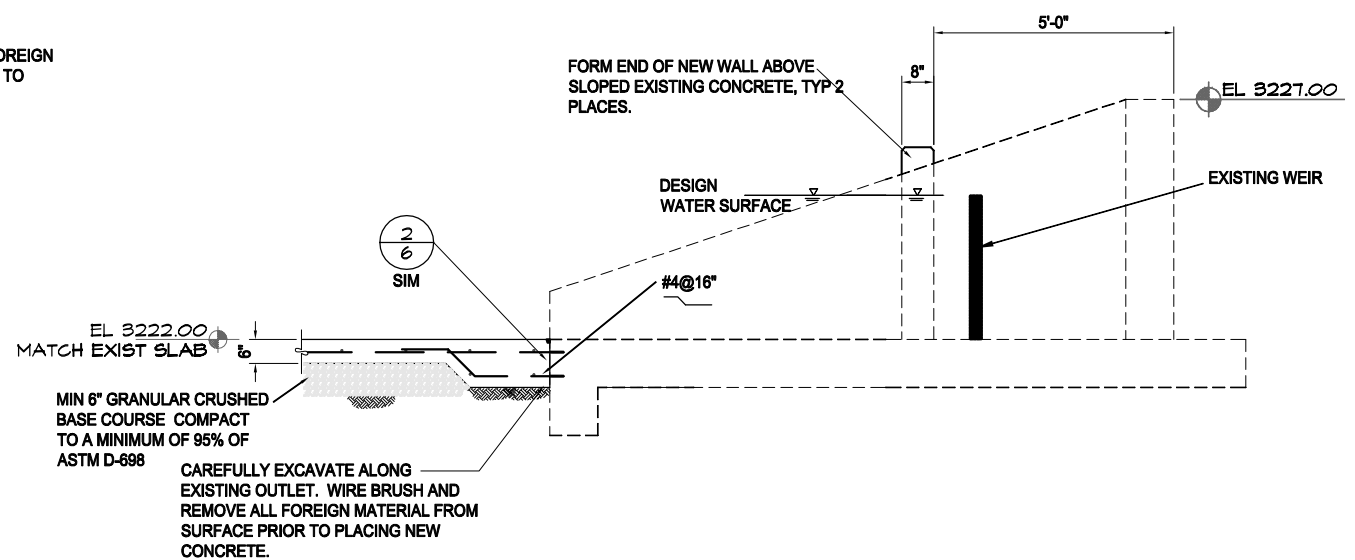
OREIGN
TO

FORM END OF NEW WALL ABOVE SLOPED EXISTING CONCRETE, TYP 2 PLACES.

8"

5'-0"

EL 3227.00

DESIGN WATER SURFACE

EXISTING WEIR

$\frac{2}{6}$
SIM

#4@16"

EL 3222.00
MATCH EXIST SLAB

6"

MIN 6" GRANULAR CRUSHED BASE COURSE COMPACT TO A MINIMUM OF 95% OF ASTM D-698

CAREFULLY EXCAVATE ALONG EXISTING OUTLET. WIRE BRUSH AND REMOVE ALL FOREIGN MATERIAL FROM SURFACE PRIOR TO PLACING NEW CONCRETE.